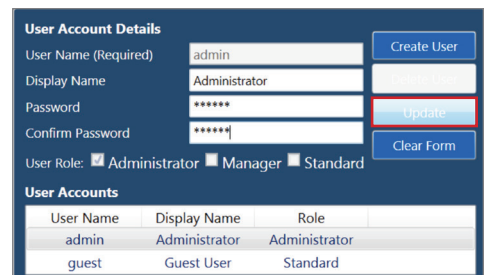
User Account Details
User Name (Required) admin
Display Name Administrator
Password ******
Confirm Password ******

Create User
Delete User
Update
Clear Form

User Role: Administrator Manager Standard

User Accounts

| User Name | Display Name | Role |
|---|---|---|
| admin | Administrator | Administrator |
| guest | Guest User | Standard |